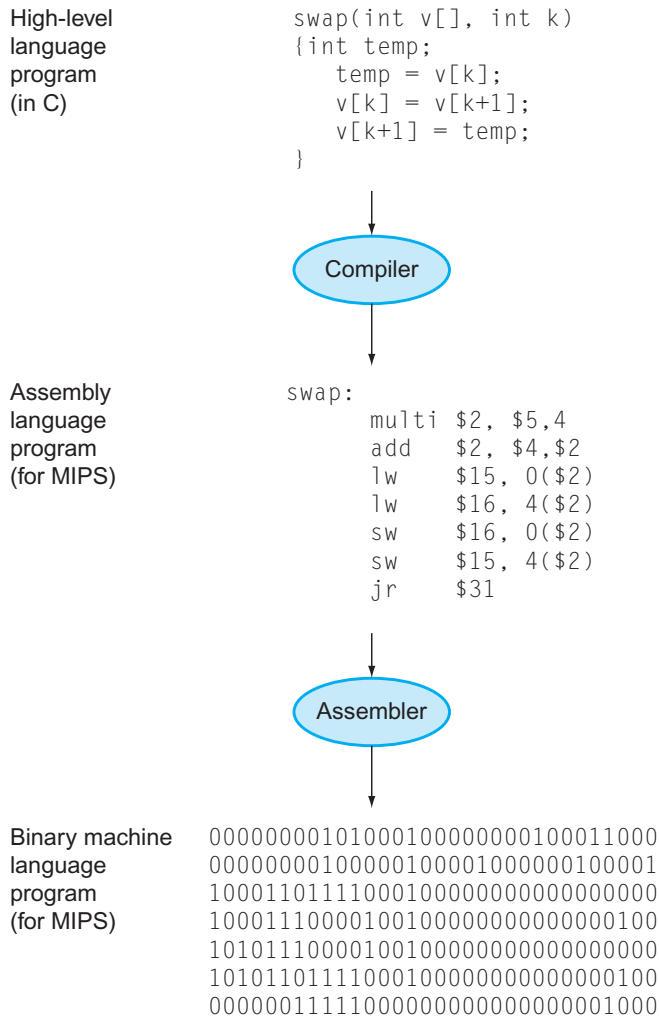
High-level language program (in C)

swap(int v[], int k)
{int temp;
   temp = v[k];
   v[k] = v[k+1];
   v[k+1] = temp;
}

Compiler

Assembly language program (for MIPS)

swap:
      multi $2, $5,4
      add   $2, $4,$2
      lw    $15, 0($2)
      lw    $16, 4($2)
      sw    $16, 0($2)
      sw    $15, 4($2)
      jr    $31

Assembler

Binary machine language program (for MIPS)

00000000101000010000000000011000
00000000100000100001000000100001
10001101111000100000000000000000
10001110000100100000000000000100
10101110000100100000000000000000
10101101111000100000000000000100
00000011111000000000000000001000